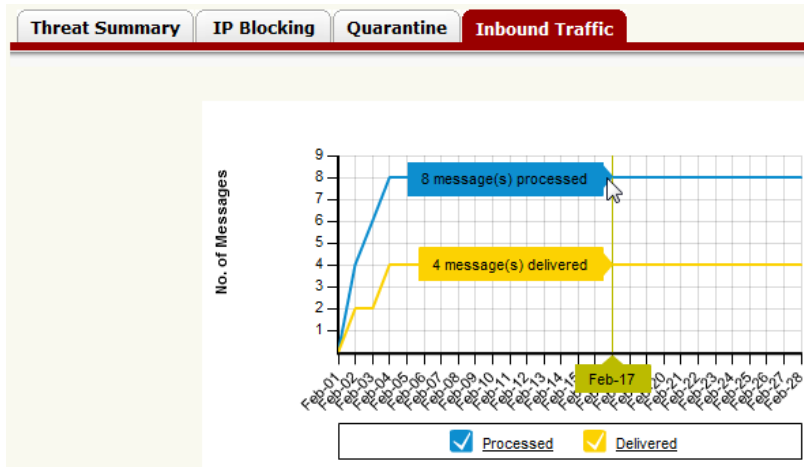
Threat Summary IP Blocking Quarantine Inbound Traffic

No. of Messages

9
8
7
6
5
4
3
2
1
0

8 message(s) processed

4 message(s) delivered

Feb-01 Feb-02 Feb-03 Feb-04 Feb-05 Feb-06 Feb-07 Feb-08 Feb-09 Feb-10 Feb-11 Feb-12 Feb-13 Feb-14 Feb-15 Feb-16 Feb-17 Feb-18 Feb-19 Feb-20 Feb-21 Feb-22 Feb-23 Feb-24 Feb-25 Feb-26 Feb-27 Feb-28

Feb-17

Processed Delivered